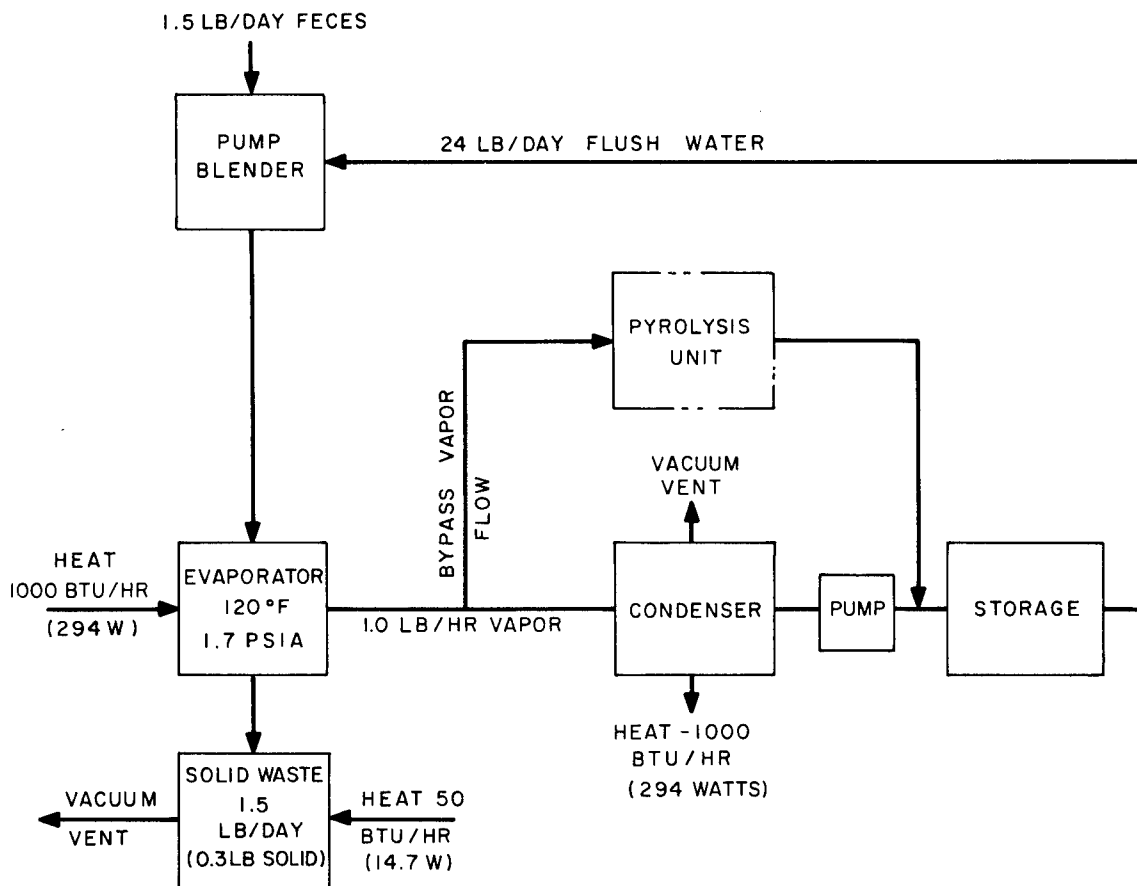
1.5 LB/DAY FECES

PUMP BLENDER

24 LB/DAY FLUSH WATER

PYROLYSIS UNIT

BYPASS VAPOR FLOW

VACUUM VENT

HEAT 1000 BTU/HR (294 W)

EVAPORATOR 120 °F 1.7 PSIA

1.0 LB/HR VAPOR

CONDENSER

PUMP

STORAGE

HEAT -1000 BTU/HR (294 WATTS)

VACUUM VENT

SOLID WASTE 1.5 LB/DAY (0.3LB SOLID)

HEAT 50 BTU/HR (14.7 W)